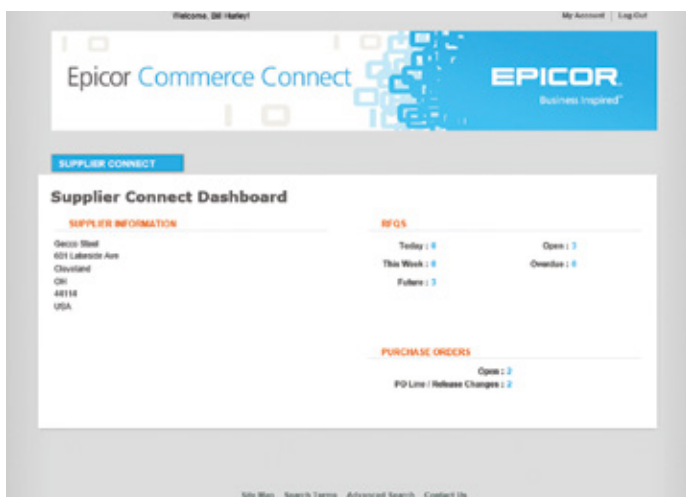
Welcome, Bill Hurley!

My Account | Log Out

Epicor Commerce Connect

EPICOR
Business Inspired™

SUPPLIER CONNECT

Supplier Connect Dashboard

SUPPLIER INFORMATION

Gecco Steel
601 Lakeside Ave
Cleveland
OH
44114
USA

RFQS

Today : 0
This Week : 0
Future : 3

Open : 3
Overdue : 0

PURCHASE ORDERS

Open : 2
PO Line / Release Changes : 2

Site Map Search Terms Advanced Search Contact Us